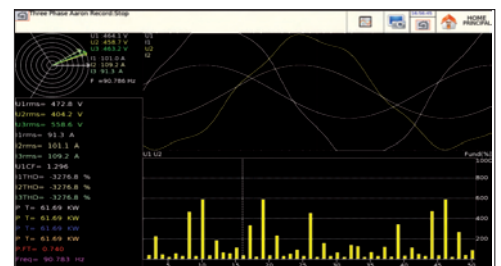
Three Phase Aaron Record Stop

HOME PRINCIPAL

U1 464.1 V
U2 458.7 V
U3 463.2 V
I1 101.0 A
I2 109.2 A
I3 91.3 A
F 90.786 Hz

U1
I1
U2
I2

U1rms= 472.8 V
U2rms= 404.2 V
U3rms= 558.6 V
I1rms= 91.3 A
I2rms= 101.1 A
I3rms= 109.2 A
U1CF= 1.296
I1THD= -3276.8 %
I2THD= -3276.8 %
I3THD= -3276.8 %
P T= 61.69 KW
P T= 61.69 KW
P T= 61.69 KW
P T= 61.69 KW
P.FT= 0.740
Freq= 90.783 Hz

U1 U2

Fund(%)
1000
800
600
400
200
0

5 10 15 20 25 30 35 40 45 50